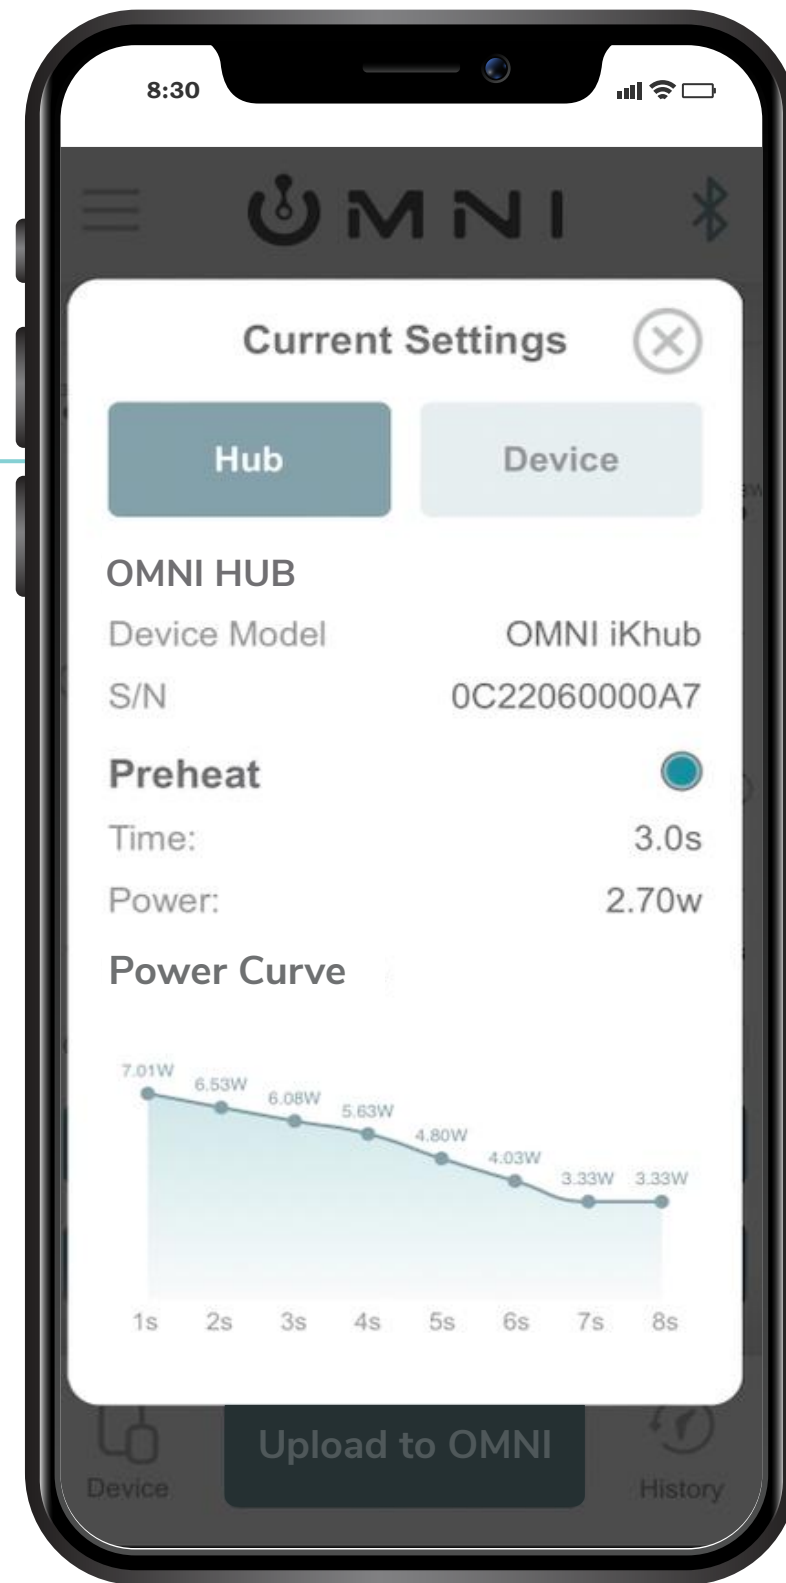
8:30

OMNI

Current Settings

Hub

Device

OMNI HUB

Device Model OMNI iKhub

S/N 0C22060000A7

Preheat

Time: 3.0s

Power: 2.70w

Power Curve

7.01W 6.53W 6.08W 5.63W 4.80W 4.03W 3.33W 3.33W

1s 2s 3s 4s 5s 6s 7s 8s

Device

Upload to OMNI

History